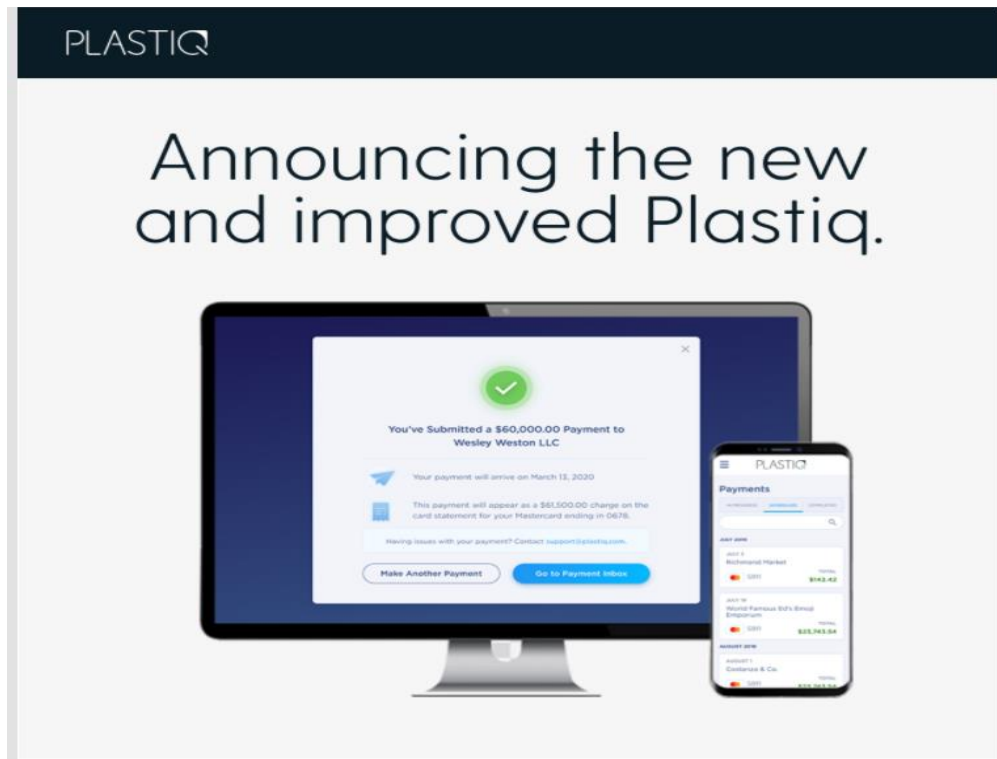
PLASTIQ

Announcing the new and improved Plastiq.

You've Submitted a $60,000.00 Payment to Wesley Weston LLC

Your payment will arrive on March 13, 2020

This payment will appear as a $61,500.00 charge on the card statement for your Mastercard ending in 0678.

Having issues with your payment? Contact support@plastiq.com.

Make Another Payment

Go to Payment Inbox

PLASTIQ

Payments

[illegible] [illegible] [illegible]

JULY 2019

JULY 3
Richmond Market
5991 TOTAL
$142.42

JULY 18
World Famous Ed's Emoji Emporium
5991 TOTAL
$23,743.54

AUGUST 2019

AUGUST 1
Costanza & Co.
5991 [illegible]